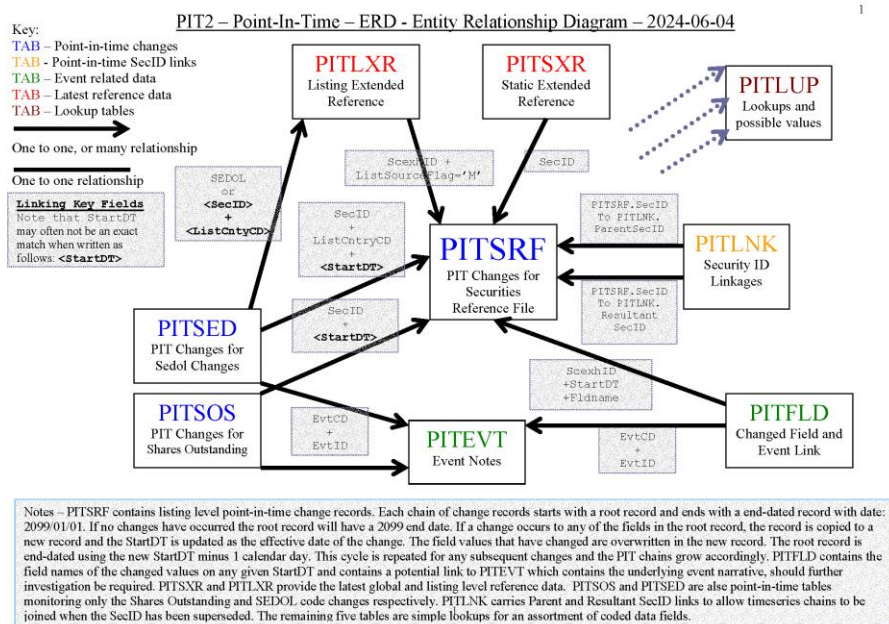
1

PIT2 – Point-In-Time – ERD - Entity Relationship Diagram – 2024-06-04

Key:
TAB – Point-in-time changes
TAB - Point-in-time SecID links
TAB – Event related data
TAB – Latest reference data
TAB – Lookup tables

One to one, or many relationship

One to one relationship

Linking Key Fields
Note that StartDT may often not be an exact match when written as follows: <StartDT>

PITLXR
Listing Extended Reference

PITSXR
Static Extended Reference

PITLUP
Lookups and possible values

ScexhID + ListSourceFlag='M'

SecID

SEDOL or <SecID> + <ListCntyCD>

SecID + ListCntryCD + <StartDT>

PITSRF
PIT Changes for Securities Reference File

PITSRF.SecID To PITLNK. ParentSecID

PITLNK
Security ID Linkages

PITSRF.SecID To PITLNK. Resultant SecID

PITSED
PIT Changes for Sedol Changes

SecID + <StartDT>

ScexhID +StartDT +Fldname

PITSOS
PIT Changes for Shares Outstanding

EvtCD + EvtID

PITEVT
Event Notes

EvtCD + EvtID

PITFLD
Changed Field and Event Link

Notes – PITSRF contains listing level point-in-time change records. Each chain of change records starts with a root record and ends with a end-dated record with date: 2099/01/01. If no changes have occurred the root record will have a 2099 end date. If a change occurs to any of the fields in the root record, the record is copied to a new record and the StartDT is updated as the effective date of the change. The field values that have changed are overwritten in the new record. The root record is end-dated using the new StartDT minus 1 calendar day. This cycle is repeated for any subsequent changes and the PIT chains grow accordingly. PITFLD contains the field names of the changed values on any given StartDT and contains a potential link to PITEVT which contains the underlying event narrative, should further investigation be required. PITSXR and PITLXR provide the latest global and listing level reference data. PITSOS and PITSED are alse point-in-time tables monitoring only the Shares Outstanding and SEDOL code changes respectively. PITLNK carries Parent and Resultant SecID links to allow timeseries chains to be joined when the SecID has been superseded. The remaining five tables are simple lookups for an assortment of coded data fields.